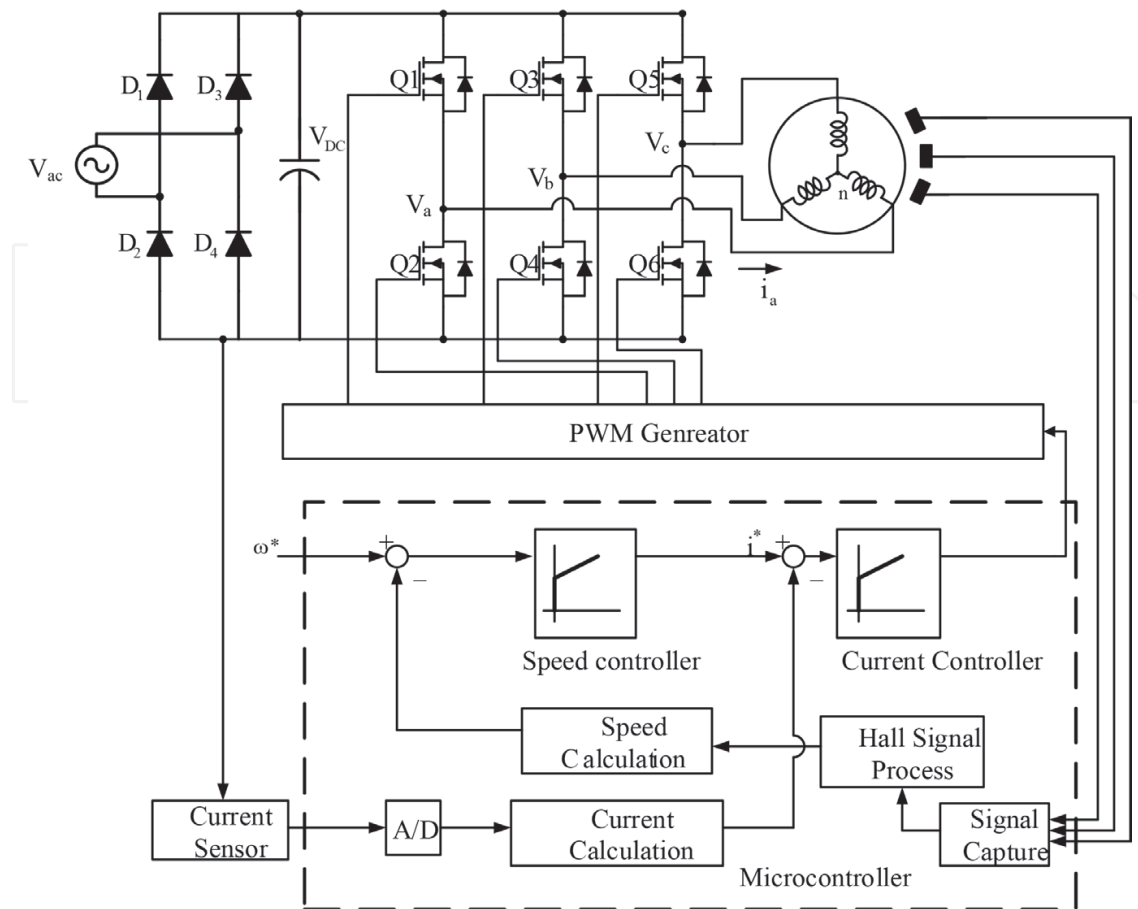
$D_1$ $D_3$ $V_{ac}$ $D_2$ $D_4$ $V_{DC}$

Q1 Q3 Q5

$V_c$ $V_b$ $V_a$

n

Q2 Q4 Q6

$i_a$

PWM Genreator

$\omega^*$ + − $i^*$ + −

Speed controller

Current Controller

Speed Calculation

Hall Signal Process

Current Sensor

A/D

Current Calculation

Signal Capture

Microcontroller